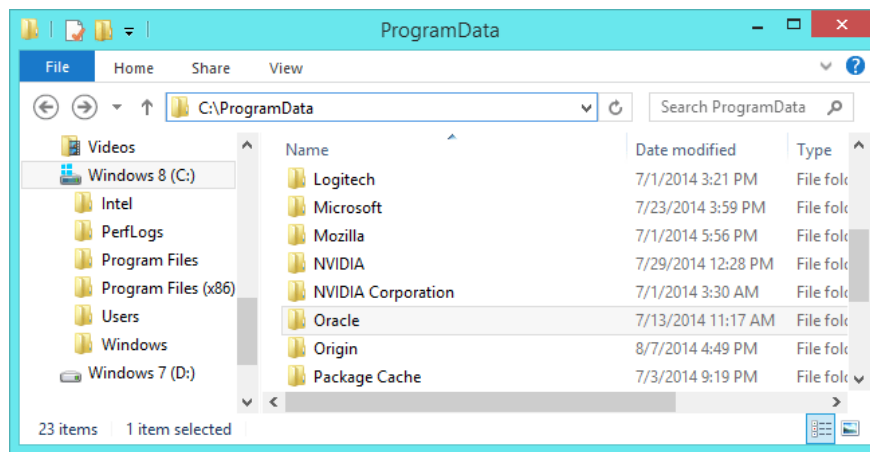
ProgramData

File Home Share View

C:\ProgramData

Search ProgramData

Videos
Windows 8 (C:)
Intel
PerfLogs
Program Files
Program Files (x86)
Users
Windows
Windows 7 (D:)

| Name | Date modified | Type |
|---|---|---|
| Logitech | 7/1/2014 3:21 PM | File fol |
| Microsoft | 7/23/2014 3:59 PM | File fol |
| Mozilla | 7/1/2014 5:56 PM | File fol |
| NVIDIA | 7/29/2014 12:28 PM | File fol |
| NVIDIA Corporation | 7/1/2014 3:30 AM | File fol |
| Oracle | 7/13/2014 11:17 AM | File fol |
| Origin | 8/7/2014 4:49 PM | File fol |
| Package Cache | 7/3/2014 9:19 PM | File fol |

23 items 1 item selected